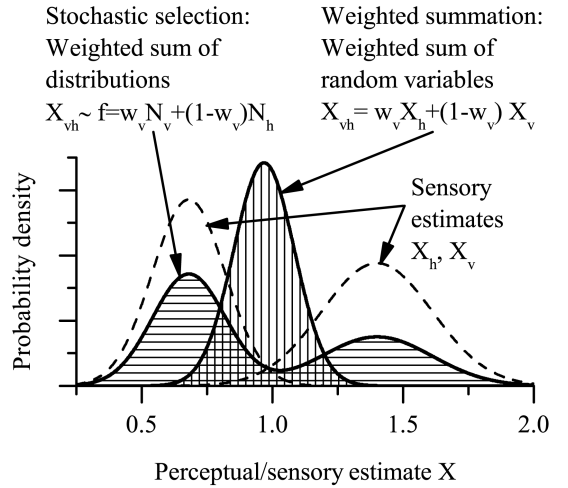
Stochastic selection:
Weighted sum of
distributions
$X_{vh} \sim f = w_v N_v + (1-w_v) N_h$

Weighted summation:
Weighted sum of
random variables
$X_{vh} = w_v X_h + (1-w_v) X_v$

Sensory
estimates
$X_h, X_v$

Probability density

0.5
1.0
1.5
2.0

Perceptual/sensory estimate X